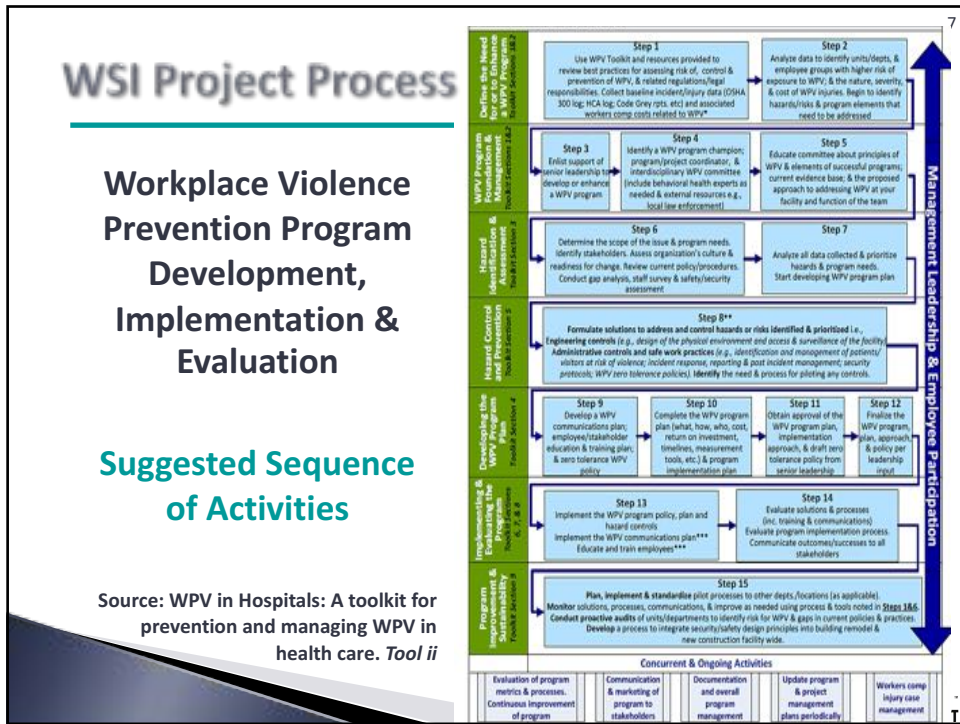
7

WSI Project Process

Workplace Violence Prevention Program Development, Implementation & Evaluation

Suggested Sequence of Activities

Source: WPV in Hospitals: A toolkit for prevention and managing WPV in health care. *Tool ii*

Define the Need for or to Enhance WPV Program Toolkit Sections 1&2

Step 1
Use WPV Toolkit and resources provided to review best practices for assessing risk of, control & prevention of WPV, & related regulations/legal responsibilities. Collect baseline incident/injury data (OSHA 300 log; HCA log; Code Grey rpts. etc) and associated workers comp costs related to WPV*

Step 2
Analyze data to identify units/depts, & employee groups with higher risk of exposure to WPV; & the nature, severity, & cost of WPV injuries. Begin to identify hazards/risks & program elements that need to be addressed

WPV Program Foundation & Management Toolkit Sections 1&2

Step 3
Enlist support of senior leadership to develop or enhance a WPV program

Step 4
Identify a WPV program champion; program/project coordinator, & interdisciplinary WPV committee (include behavioral health experts as needed & external resources e.g., local law enforcement)

Step 5
Educate committee about principles of WPV & elements of successful programs; current evidence base; & the proposed approach to addressing WPV at your facility and function of the team

Hazard Identification & Assessment Toolkit Section 3

Step 6
Determine the scope of the issue & program needs. Identify stakeholders. Assess organization's culture & readiness for change. Review current policy/procedures. Conduct gap analysis, staff survey & safety/security assessment

Step 7
Analyze all data collected & prioritize hazards & program needs. Start developing WPV program plan

Hazard Control and Prevention Toolkit Section 5

Step 8**
Formulate solutions to address and control hazards or risks identified & prioritized i.e., Engineering controls (e.g., design of the physical environment and access & surveillance of the facility). Administrative controls and safe work practices (e.g., identification and management of patients/visitors at risk of violence; incident response, reporting & post incident management; security protocols; WPV zero tolerance policies). Identify the need & process for piloting any controls.

Developing the WPV Program Plan Toolkit Section 4

Step 9
Develop a WPV communications plan; employee/stakeholder education & training plan; & zero tolerance WPV policy

Step 10
Complete the WPV program plan (what, how, who, cost, return on investment, timelines, measurement tools, etc.) & program implementation plan

Step 11
Obtain approval of the WPV program plan, implementation approach, & draft zero tolerance policy from senior leadership

Step 12
Finalize the WPV program, plan, approach, & policy per leadership input

Implementing & Evaluating the Program Toolkit Sections 6, 7, & 8

Step 13
Implement the WPV program policy, plan and hazard controls
Implement the WPV communications plan***
Educate and train employees***

Step 14
Evaluate solutions & processes (inc. training & communications)
Evaluate program implementation process.
Communicate outcomes/successes to all stakeholders

Program Improvement & Sustainability Toolkit Section 9

Step 15
Plan, implement & standardize pilot processes to other depts./locations (as applicable).
Monitor solutions, processes, communications, & improve as needed using process & tools noted in Steps 1&6.
Conduct proactive audits of units/departments to identify risk for WPV & gaps in current policies & practices.
Develop a process to integrate security/safety design principles into building remodel & new construction facility wide.

Management Leadership & Employee Participation

Concurrent & Ongoing Activities

| Evaluation of program metrics & processes. Continuous improvement of program | Communication & marketing of program to stakeholders | Documentation and overall program management | Update program & project management plans periodically | Workers comp injury case management |